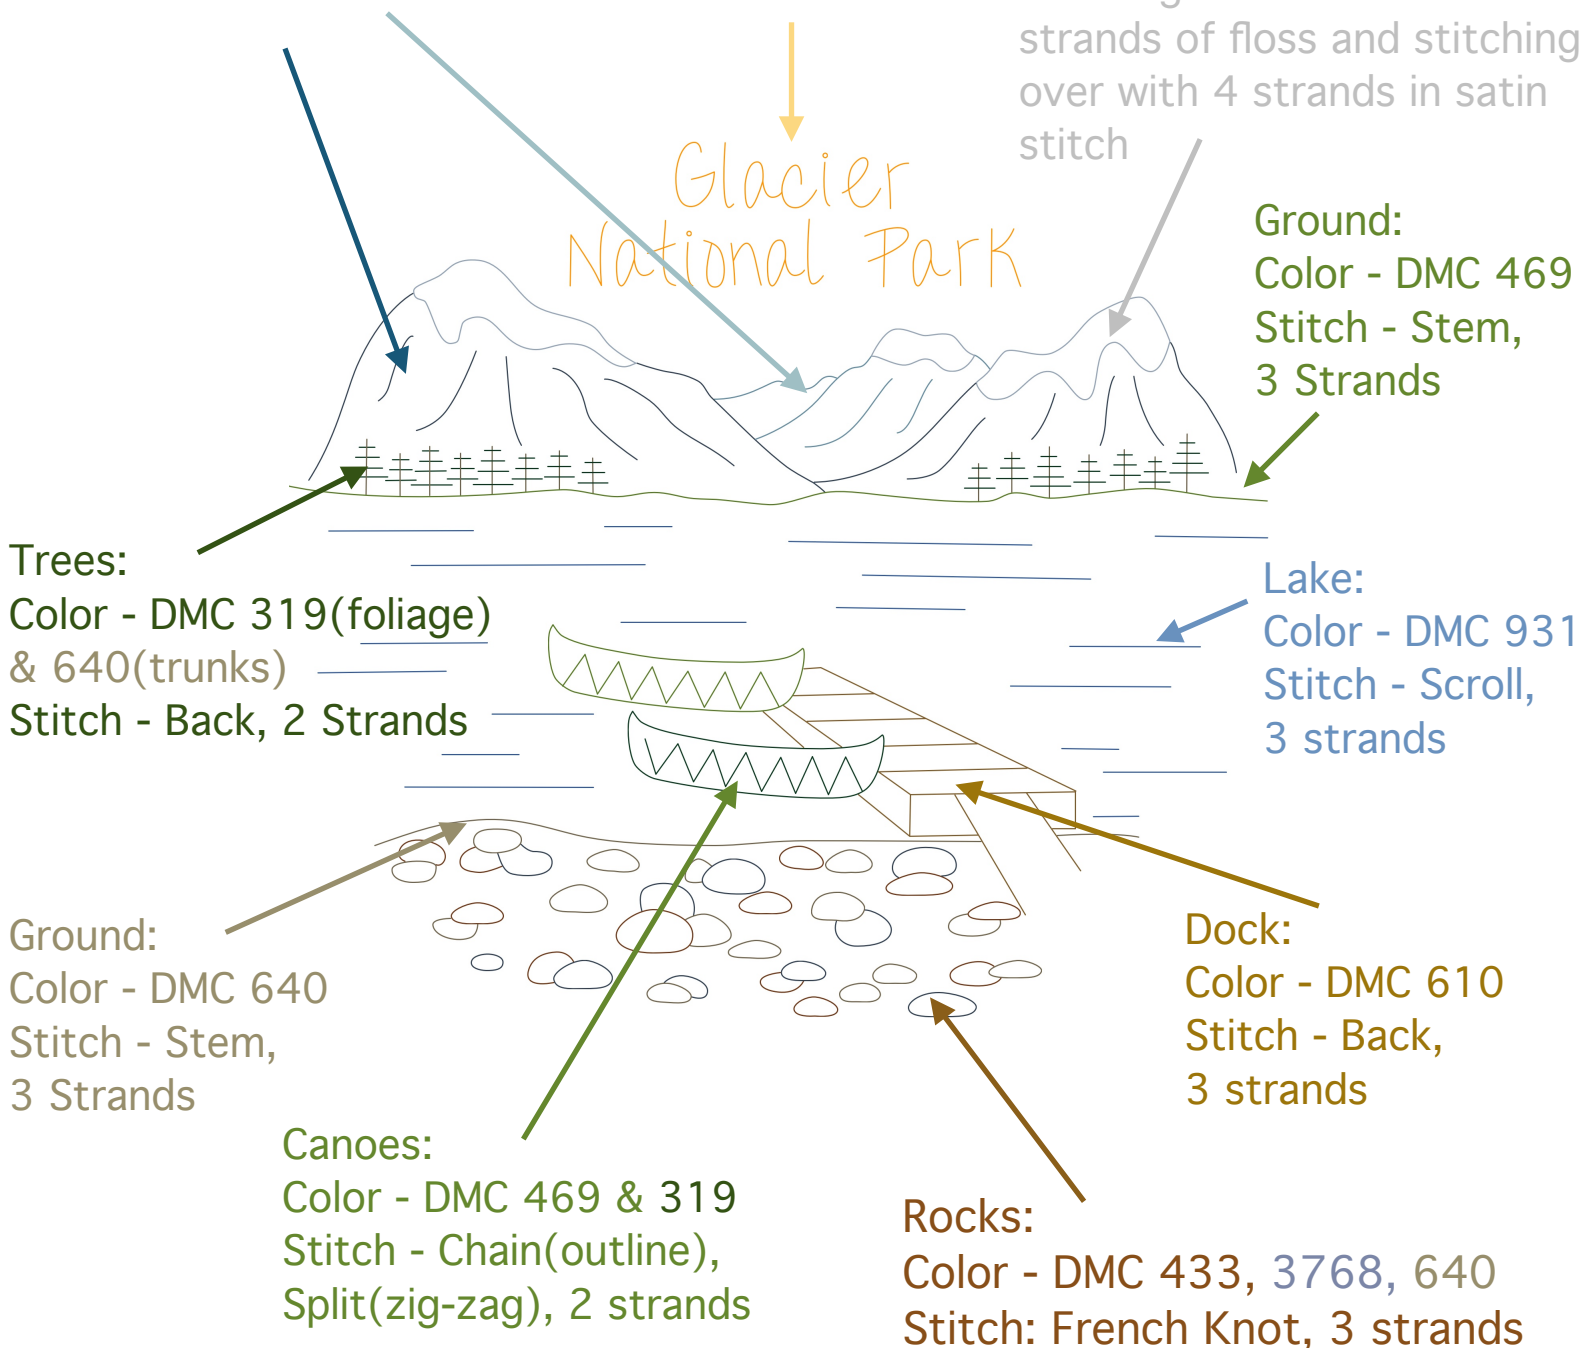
strands of floss and stitching over with 4 strands in satin stitch

Glacier National Park

Ground:
Color - DMC 469
Stitch - Stem,
3 Strands

Trees:
Color - DMC 319(foliage) & 640(trunks)
Stitch - Back, 2 Strands

Lake:
Color - DMC 931
Stitch - Scroll,
3 strands

Ground:
Color - DMC 640
Stitch - Stem,
3 Strands

Dock:
Color - DMC 610
Stitch - Back,
3 strands

Canoes:
Color - DMC 469 & 319
Stitch - Chain(outline),
Split(zig-zag), 2 strands

Rocks:
Color - DMC 433, 3768, 640
Stitch: French Knot, 3 strands